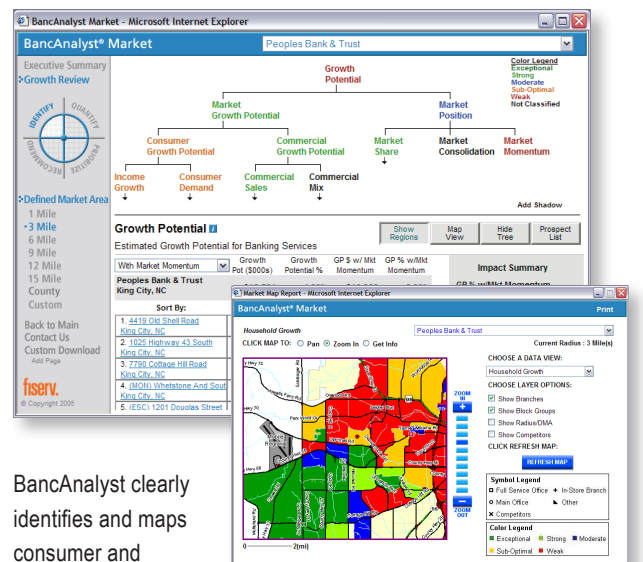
BancAnalyst Market - Microsoft Internet Explorer

BancAnalyst® Market

Peoples Bank & Trust

Executive Summary
Growth Review

IDENTIFY QUANTIFY PRIORITIZE RECOMMEND

Defined Market Area
1 Mile
3 Mile
6 Mile
9 Mile
12 Mile
15 Mile
County
Custom

Back to Main
Contact Us
Custom Download
Add Page

fiserv.
© Copyright 2005

Growth Potential

Market Growth Potential

Market Position

Consumer Growth Potential

Commercial Growth Potential

Market Share

Market Consolidation

Market Momentum

Income Growth

Consumer Demand

Commercial Sales

Commercial Mix

Color Legend
Exceptional
Strong
Moderate
Sub-Optimal
Weak
Not Classified

Add Shadow

Growth Potential

Estimated Growth Potential for Banking Services

Show Regions
Map View
Hide Tree
Prospect List

With Market Momentum

Growth Pot ($000s)
Growth Potential %
GP $ w/ Mkt Momentum
GP % w/Mkt Momentum

Impact Summary

Peoples Bank & Trust
King City, NC

Sort By:
1. 4419 Old Shell Road King City, NC
2. 1025 Highway 43 South King City, NC
3. 7790 Cottage Hill Road King City, NC
4. (MON) Whetstone And South King City, NC
5. (ESC) 1201 Douglas Street

Market Map Report - Microsoft Internet Explorer

BancAnalyst® Market
Print

Household Growth
Peoples Bank & Trust

CLICK MAP TO: Pan Zoom In Get Info
Current Radius : 3 Mile(s)

ZOOM IN
ZOOM OUT

0 2(mi)

CHOOSE A DATA VIEW:
Household Growth

CHOOSE LAYER OPTIONS:
Show Branches
Show Block Groups
Show Radius/DMA
Show Competitors

CLICK REFRESH MAP:
REFRESH MAP

Symbol Legend
Full Service Office
In-Store Branch
Main Office
Other
Competitors

Color Legend
Exceptional
Strong
Moderate
Sub-Optimal
Weak

BancAnalyst clearly identifies and maps consumer and